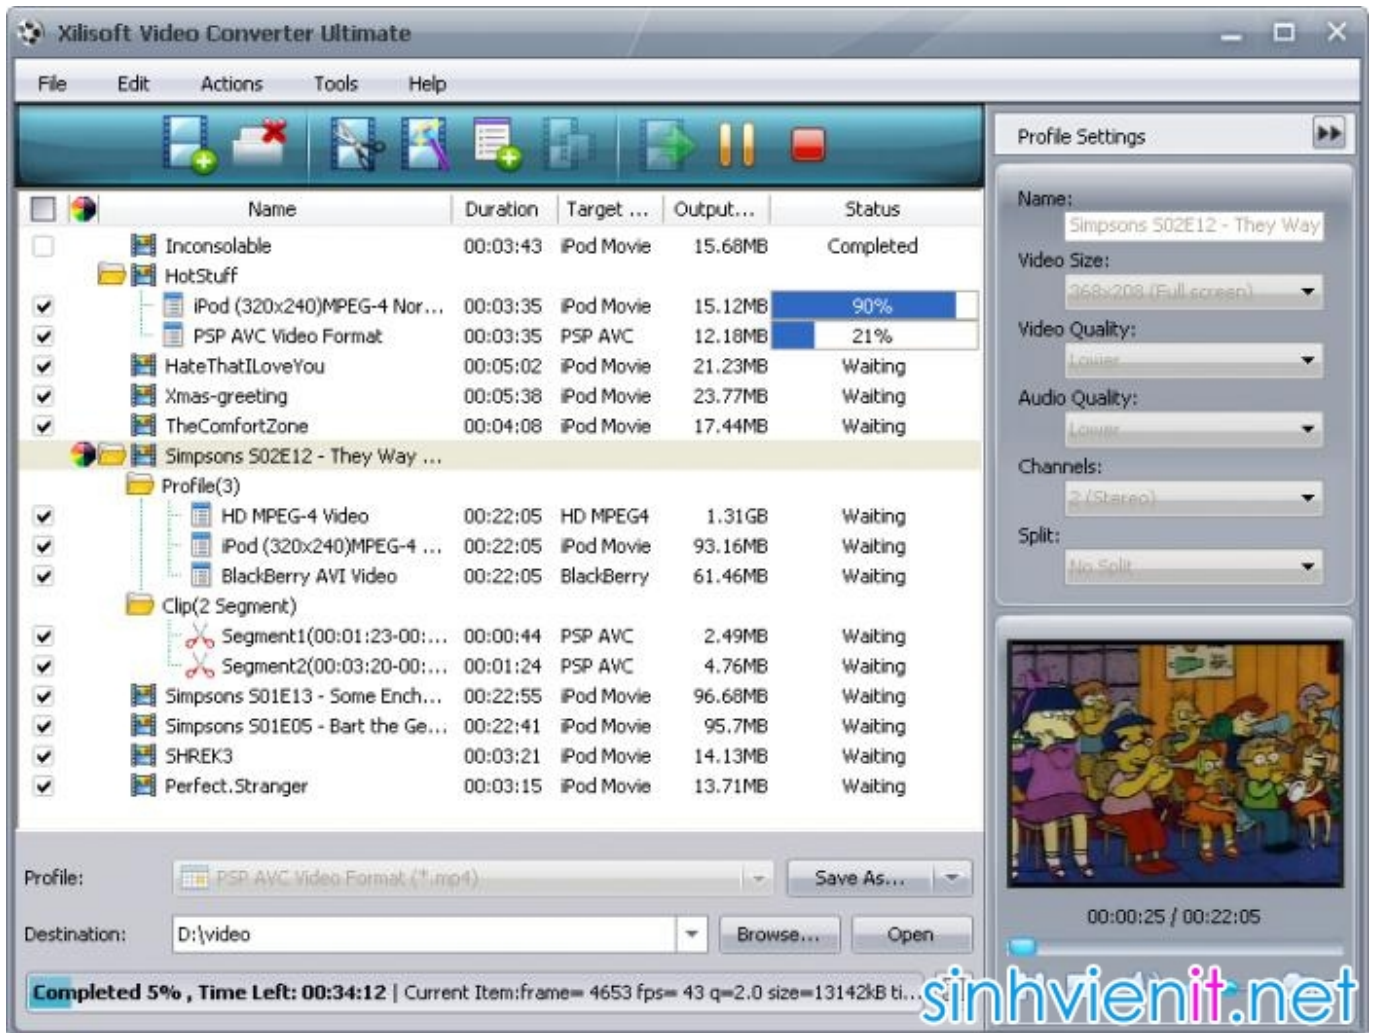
Xilisoft Video Converter Ultimate

File Edit Actions Tools Help

| | Name | Duration | Target ... | Output... | Status |
|---|---|---|---|---|---|
| | Inconsolable | 00:03:43 | iPod Movie | 15.68MB | Completed |
| | HotStuff | | | | |
| ✔ | iPod (320x240)MPEG-4 Nor... | 00:03:35 | iPod Movie | 15.12MB | 90% |
| ✔ | PSP AVC Video Format | 00:03:35 | PSP AVC | 12.18MB | 21% |
| ✔ | HateThatILoveYou | 00:05:02 | iPod Movie | 21.23MB | Waiting |
| ✔ | Xmas-greeting | 00:05:38 | iPod Movie | 23.77MB | Waiting |
| ✔ | TheComfortZone | 00:04:08 | iPod Movie | 17.44MB | Waiting |
| | Simpsons S02E12 - They Way ... | | | | |
| | Profile(3) | | | | |
| ✔ | HD MPEG-4 Video | 00:22:05 | HD MPEG4 | 1.31GB | Waiting |
| ✔ | iPod (320x240)MPEG-4 ... | 00:22:05 | iPod Movie | 93.16MB | Waiting |
| ✔ | BlackBerry AVI Video | 00:22:05 | BlackBerry | 61.46MB | Waiting |
| | Clip(2 Segment) | | | | |
| ✔ | Segment1(00:01:23-00:... | 00:00:44 | PSP AVC | 2.49MB | Waiting |
| ✔ | Segment2(00:03:20-00:... | 00:01:24 | PSP AVC | 4.76MB | Waiting |
| ✔ | Simpsons S01E13 - Some Ench... | 00:22:55 | iPod Movie | 96.68MB | Waiting |
| ✔ | Simpsons S01E05 - Bart the Ge... | 00:22:41 | iPod Movie | 95.7MB | Waiting |
| ✔ | SHREK3 | 00:03:21 | iPod Movie | 14.13MB | Waiting |
| ✔ | Perfect.Stranger | 00:03:15 | iPod Movie | 13.71MB | Waiting |

Profile: PSP AVC Video Format (*.mp4) Save As...

Destination: D:\video Browse... Open

Completed 5% , Time Left: 00:34:12 | Current Item:frame= 4653 fps= 43 q=2.0 size=13142kB ti...

Profile Settings

Name: Simpsons S02E12 - They Way

Video Size: 368x208 (Full screen)

Video Quality: Lower

Audio Quality: Lower

Channels: 2 (Stereo)

Split: No Split

00:00:25 / 00:22:05

sinhvienit.net